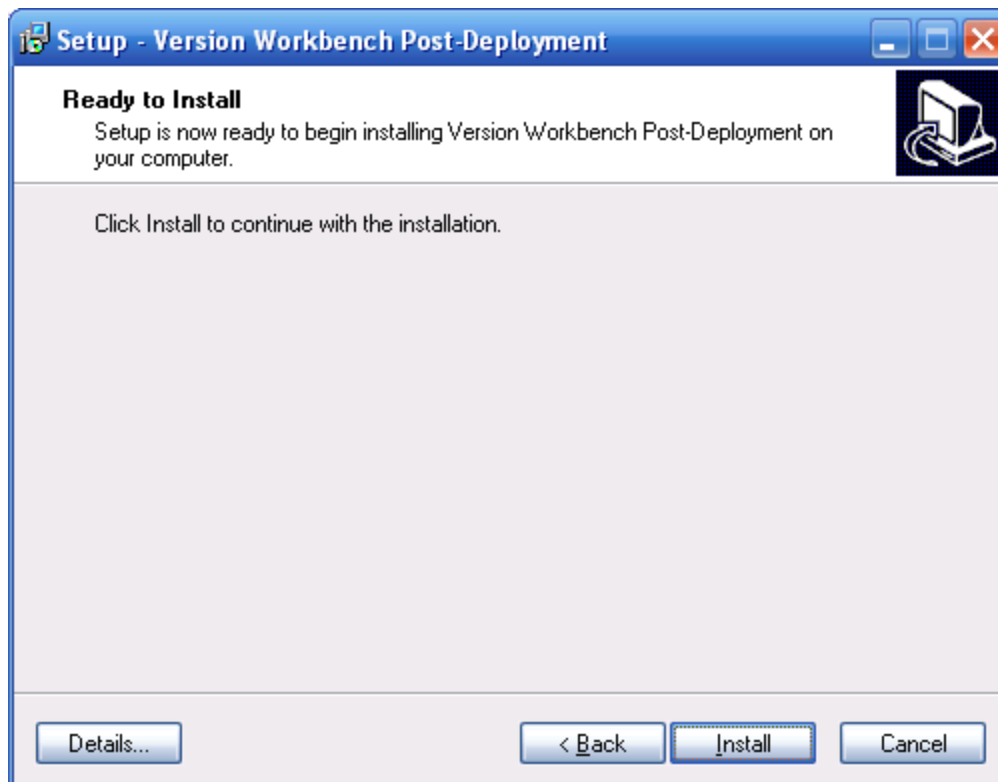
Setup - Version Workbench Post-Deployment

Ready to Install

Setup is now ready to begin installing Version Workbench Post-Deployment on your computer.

Click Install to continue with the installation.

Details...

< Back

Install

Cancel